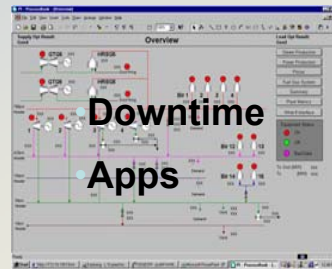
Overview

GT26

HRSG26

GT28

HRSG28

Blr 1

Blr 12

Blr 14

Downtime Apps

Steam Production

Power Production

Prices

Fuel Gas System

Summary

Plant Metrics

What-If Interface

Equipment Status

On

Off

Start